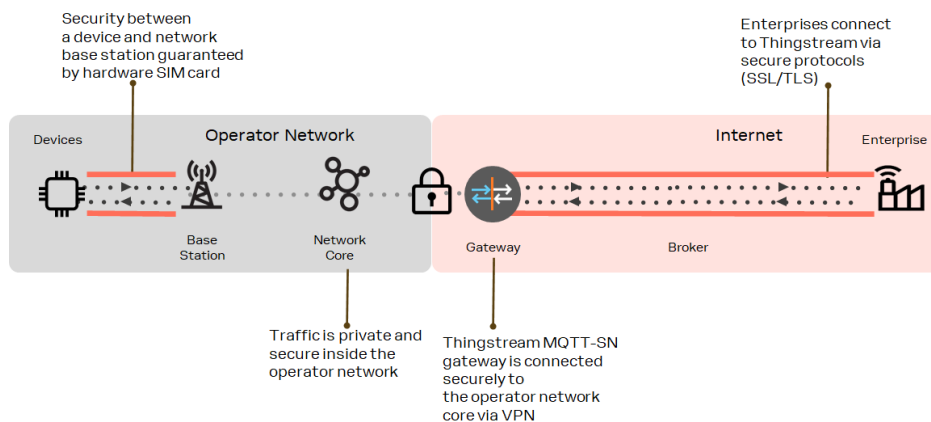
Security between a device and network base station guaranteed by hardware SIM card

Enterprises connect to Thingstream via secure protocols (SSL/TLS)

Devices

Operator Network

Internet

Enterprise

Base Station

Network Core

Gateway

Broker

Traffic is private and secure inside the operator network

Thingstream MQTT-SN gateway is connected securely to the operator network core via VPN